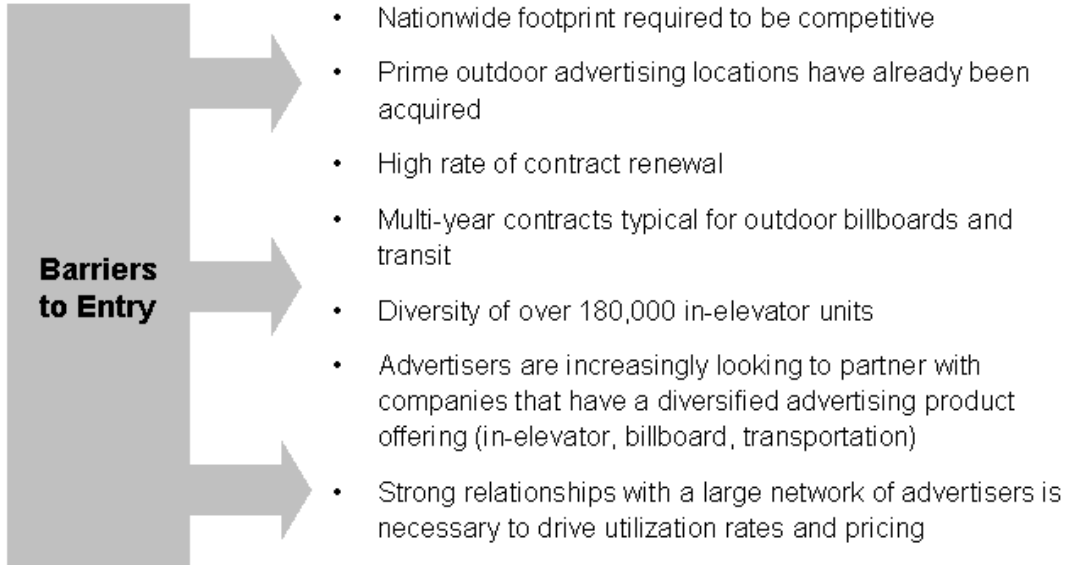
Barriers to Entry

• Nationwide footprint required to be competitive

• Prime outdoor advertising locations have already been acquired

• High rate of contract renewal

• Multi-year contracts typical for outdoor billboards and transit

• Diversity of over 180,000 in-elevator units

• Advertisers are increasingly looking to partner with companies that have a diversified advertising product offering (in-elevator, billboard, transportation)

• Strong relationships with a large network of advertisers is necessary to drive utilization rates and pricing